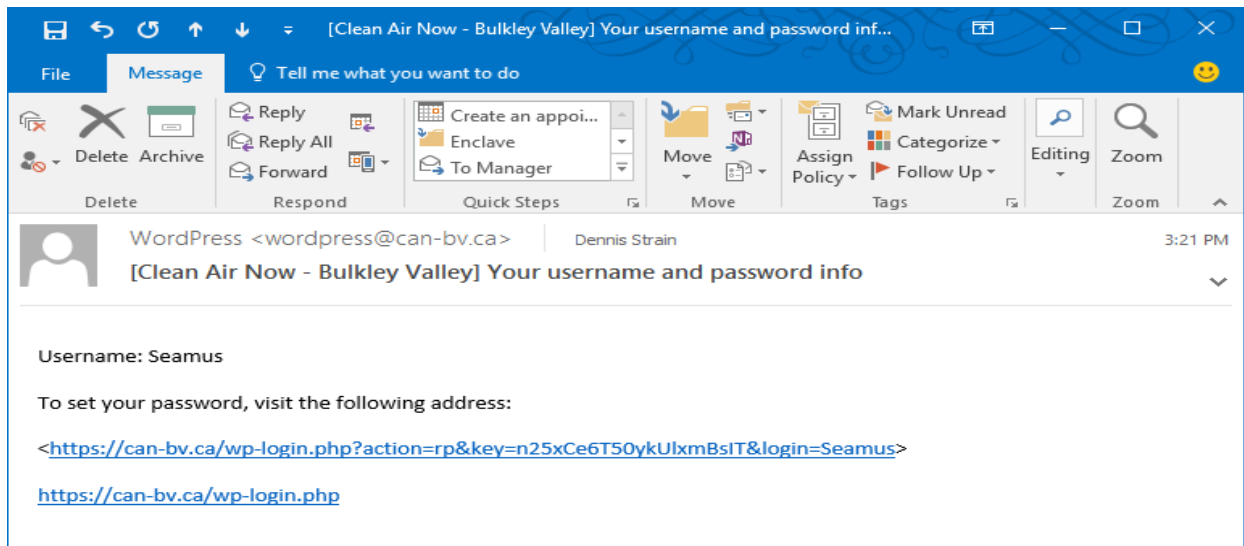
[Clean Air Now - Bulkley Valley] Your username and password inf...

File Message Tell me what you want to do

Delete Archive
Delete

Reply
Reply All
Forward
Respond

Create an appoi...
Enclave
To Manager
Quick Steps

Move
Move

Assign Policy
Mark Unread
Categorize
Follow Up
Tags

Editing

Zoom
Zoom

WordPress <wordpress@can-bv.ca> Dennis Strain 3:21 PM
[Clean Air Now - Bulkley Valley] Your username and password info

Username: Seamus

To set your password, visit the following address:

<https://can-bv.ca/wp-login.php?action=rp&key=n25xCe6T50ykUlxmBsIT&login=Seamus>

https://can-bv.ca/wp-login.php